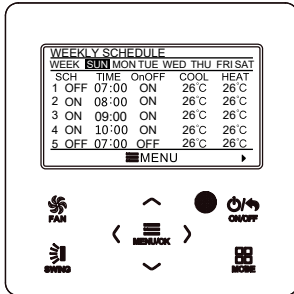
WEEKLY SCHEDULE

WEEK SUN MON TUE WED THU FRI SAT

| SCH | TIME | OnOFF | COOL | HEAT |
|---|---|---|---|---|
| 1 OFF | 07:00 | ON | 26°C | 26°C |
| 2 ON | 08:00 | ON | 26°C | 26°C |
| 3 ON | 09:00 | ON | 26°C | 26°C |
| 4 ON | 10:00 | ON | 26°C | 26°C |
| 5 OFF | 07:00 | OFF | 26°C | 26°C |

MENU

FAN

ON/OFF

MENU/OK

SWING

MODE